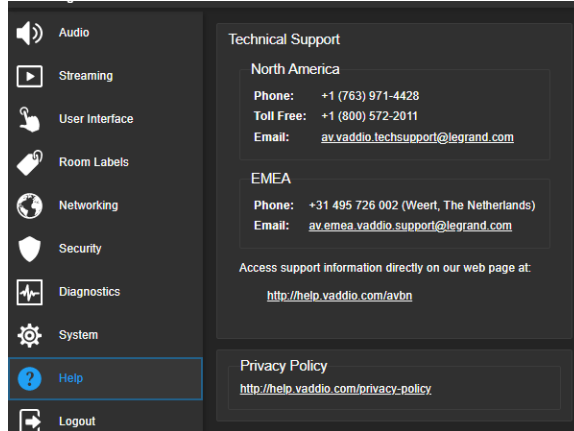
Audio

Streaming

User Interface

Room Labels

Networking

Security

Diagnostics

System

Help

Logout

Technical Support

North America

Phone: +1 (763) 971-4428

Toll Free: +1 (800) 572-2011

Email: av.vaddio.techsupport@legrand.com

EMEA

Phone: +31 495 726 002 (Weert, The Netherlands)

Email: av.emea.vaddio.support@legrand.com

Access support information directly on our web page at:

http://help.vaddio.com/avbn

Privacy Policy

http://help.vaddio.com/privacy-policy